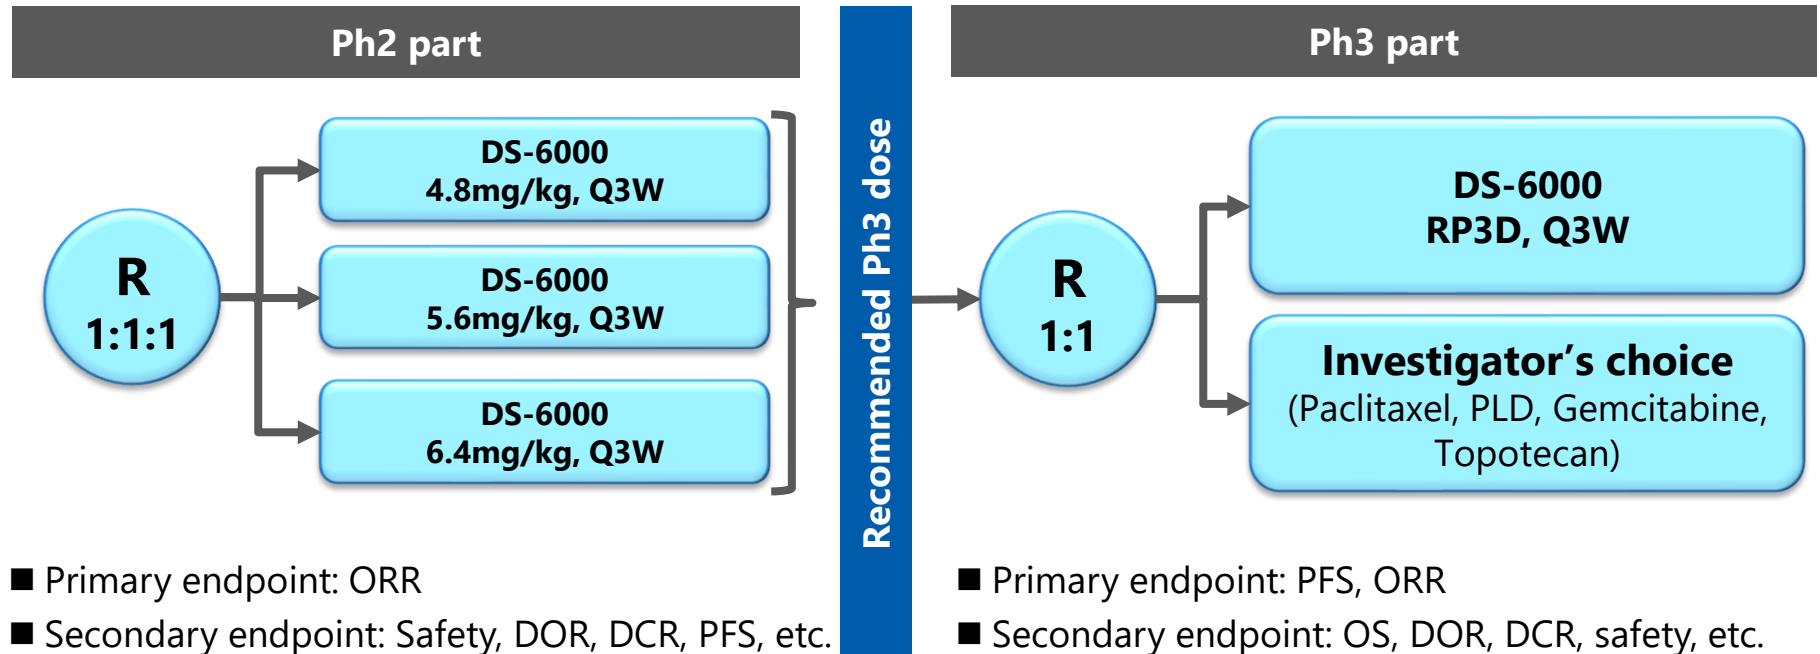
Ph2 part

R
1:1:1

DS-6000
4.8mg/kg, Q3W

DS-6000
5.6mg/kg, Q3W

DS-6000
6.4mg/kg, Q3W

■ Primary endpoint: ORR
■ Secondary endpoint: Safety, DOR, DCR, PFS, etc.

Recommended Ph3 dose

Ph3 part

R
1:1

DS-6000
RP3D, Q3W

Investigator's choice
(Paclitaxel, PLD, Gemcitabine, Topotecan)

■ Primary endpoint: PFS, ORR
■ Secondary endpoint: OS, DOR, DCR, safety, etc.